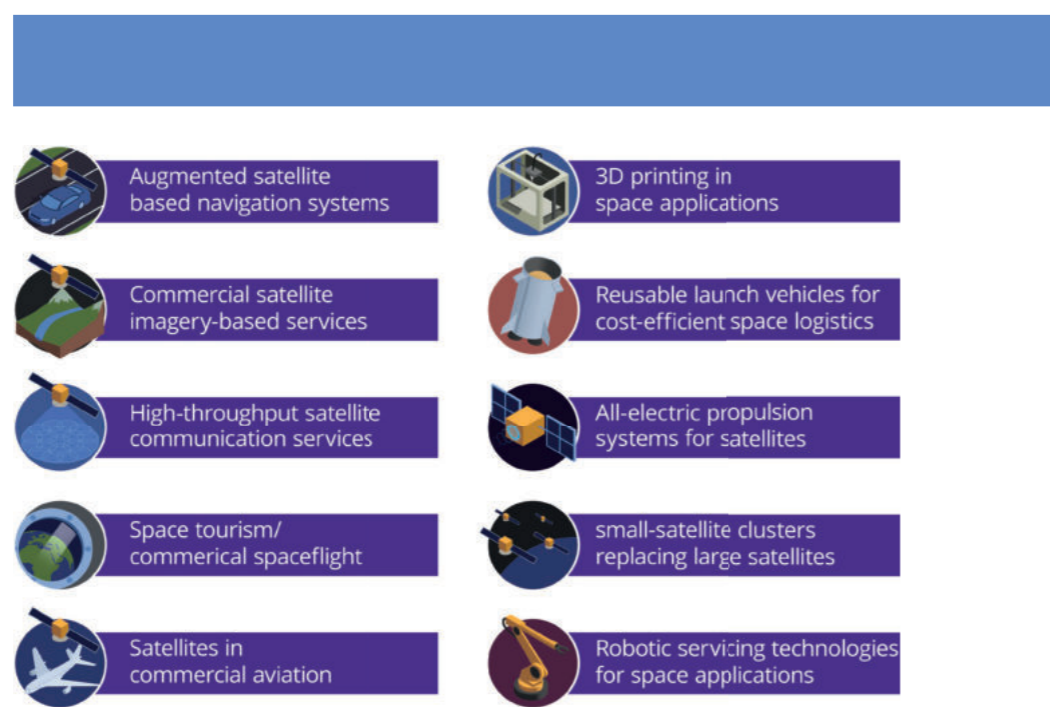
Augmented satellite based navigation systems

Commercial satellite imagery-based services

High-throughput satellite communication services

Space tourism/ commerical spaceflight

Satellites in commercial aviation

3D printing in space applications

Reusable launch vehicles for cost-efficient space logistics

All-electric propulsion systems for satellites

small-satellite clusters replacing large satellites

Robotic servicing technologies for space applications